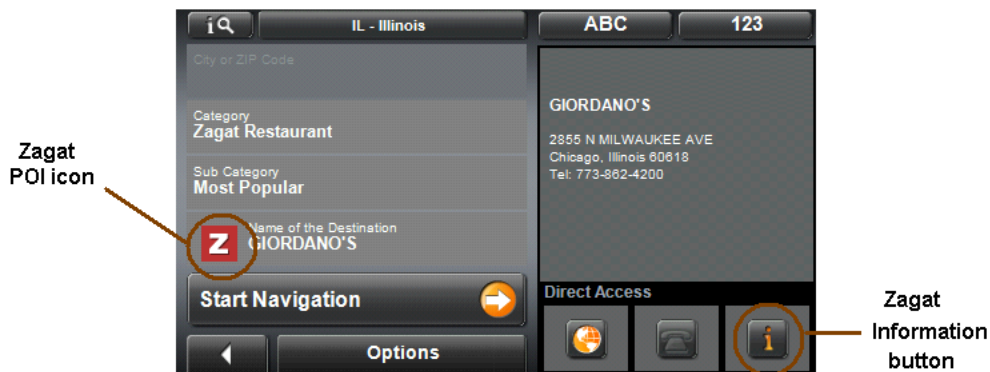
Zagat POI icon

IL - Illinois

ABC

123

City or ZIP Code

Category
Zagat Restaurant

Sub Category
Most Popular

Z

Name of the Destination
GIORDANO'S

Start Navigation

Options

GIORDANO'S

2855 N MILWAUKEE AVE
Chicago, Illinois 60618
Tel: 773-862-4200

Direct Access

i

Zagat Information button